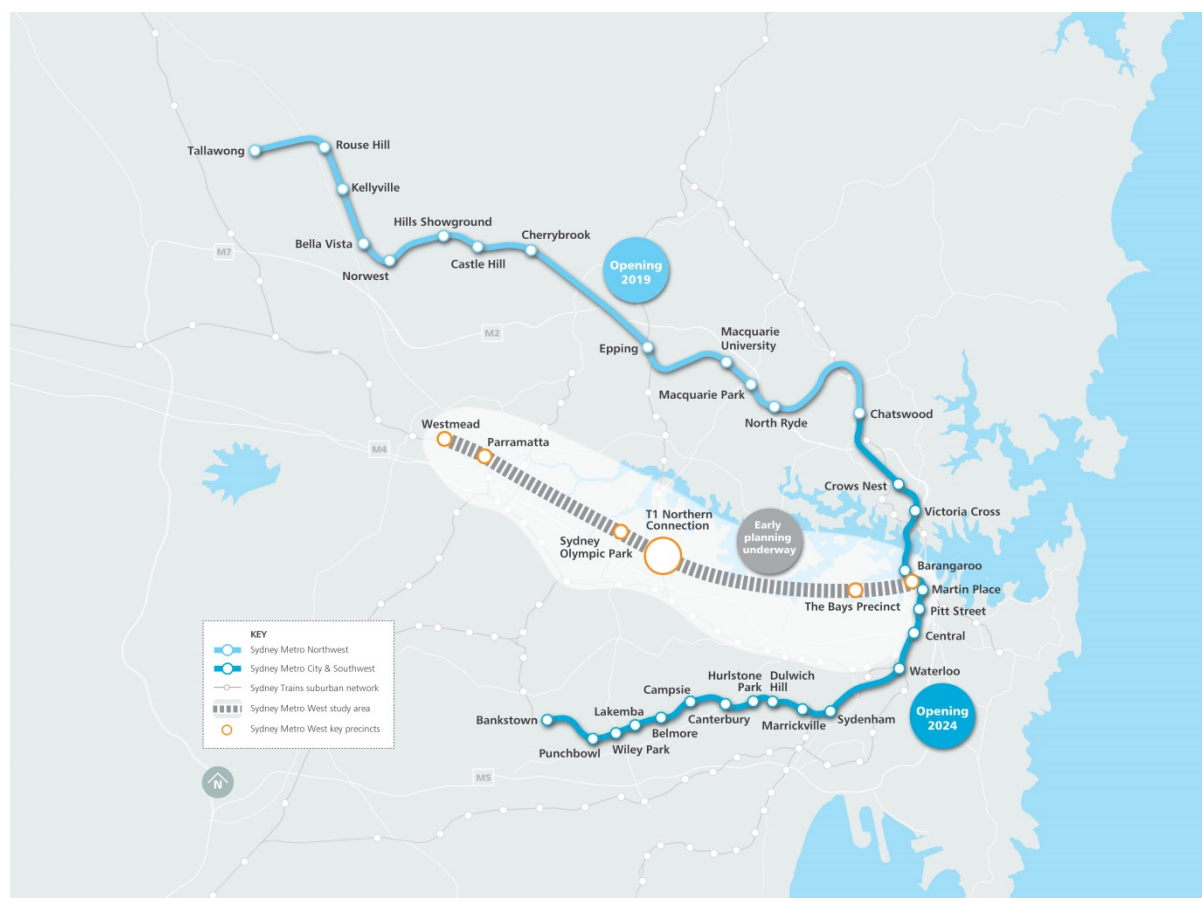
Tallawong
Rouse Hill
Kellyville
Hills Showground
Cherrybrook
Bella Vista
Norwest
Castle Hill
M7
Opening 2019
M2
Epping
Macquarie University
Macquarie Park
North Ryde
Chatswood
Westmead
Parramatta
M4
Crows Nest
Victoria Cross
T1 Northern Connection
Early planning underway
Sydney Olympic Park
Barangaroo
Martin Place
The Bays Precinct
Pitt Street
Central
Waterloo
KEY
Sydney Metro Northwest
Sydney Metro City & Southwest
Sydney Trains suburban network
Sydney Metro West study area
Sydney Metro West key precincts
Hurlstone Park
Dulwich Hill
Campsie
Lakemba
Bankstown
Canterbury
Marrickville
Sydenham
Opening 2024
Belmore
Punchbowl
Wiley Park
M5
N